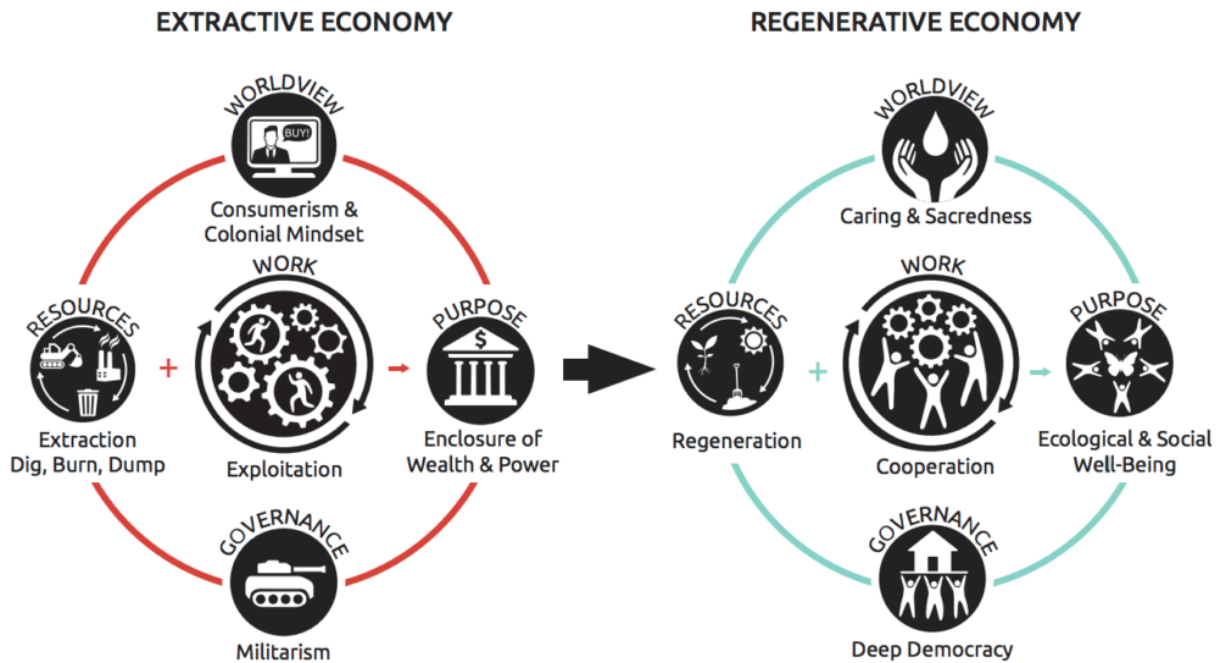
EXTRACTIVE ECONOMY

WORLDVIEW
BUY!
Consumerism & Colonial Mindset

WORK

RESOURCES
+
Extraction
Dig, Burn, Dump

Exploitation

PURPOSE
$
Enclosure of Wealth & Power

GOVERNANCE
Militarism

REGENERATIVE ECONOMY

WORLDVIEW
Caring & Sacredness

WORK

RESOURCES
Regeneration
+

Cooperation

PURPOSE
Ecological & Social Well-Being

GOVERNANCE
Deep Democracy